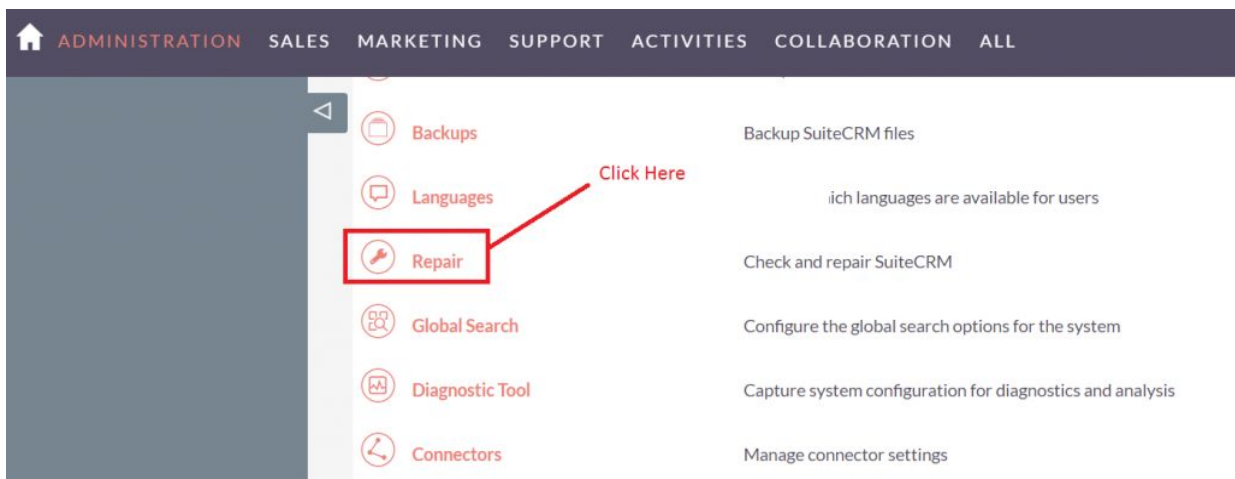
ADMINISTRATION SALES MARKETING SUPPORT ACTIVITIES COLLABORATION ALL

Backups
Backup SuiteCRM files

Click Here

Languages
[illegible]ich languages are available for users

Repair
Check and repair SuiteCRM

Global Search
Configure the global search options for the system

Diagnostic Tool
Capture system configuration for diagnostics and analysis

Connectors
Manage connector settings